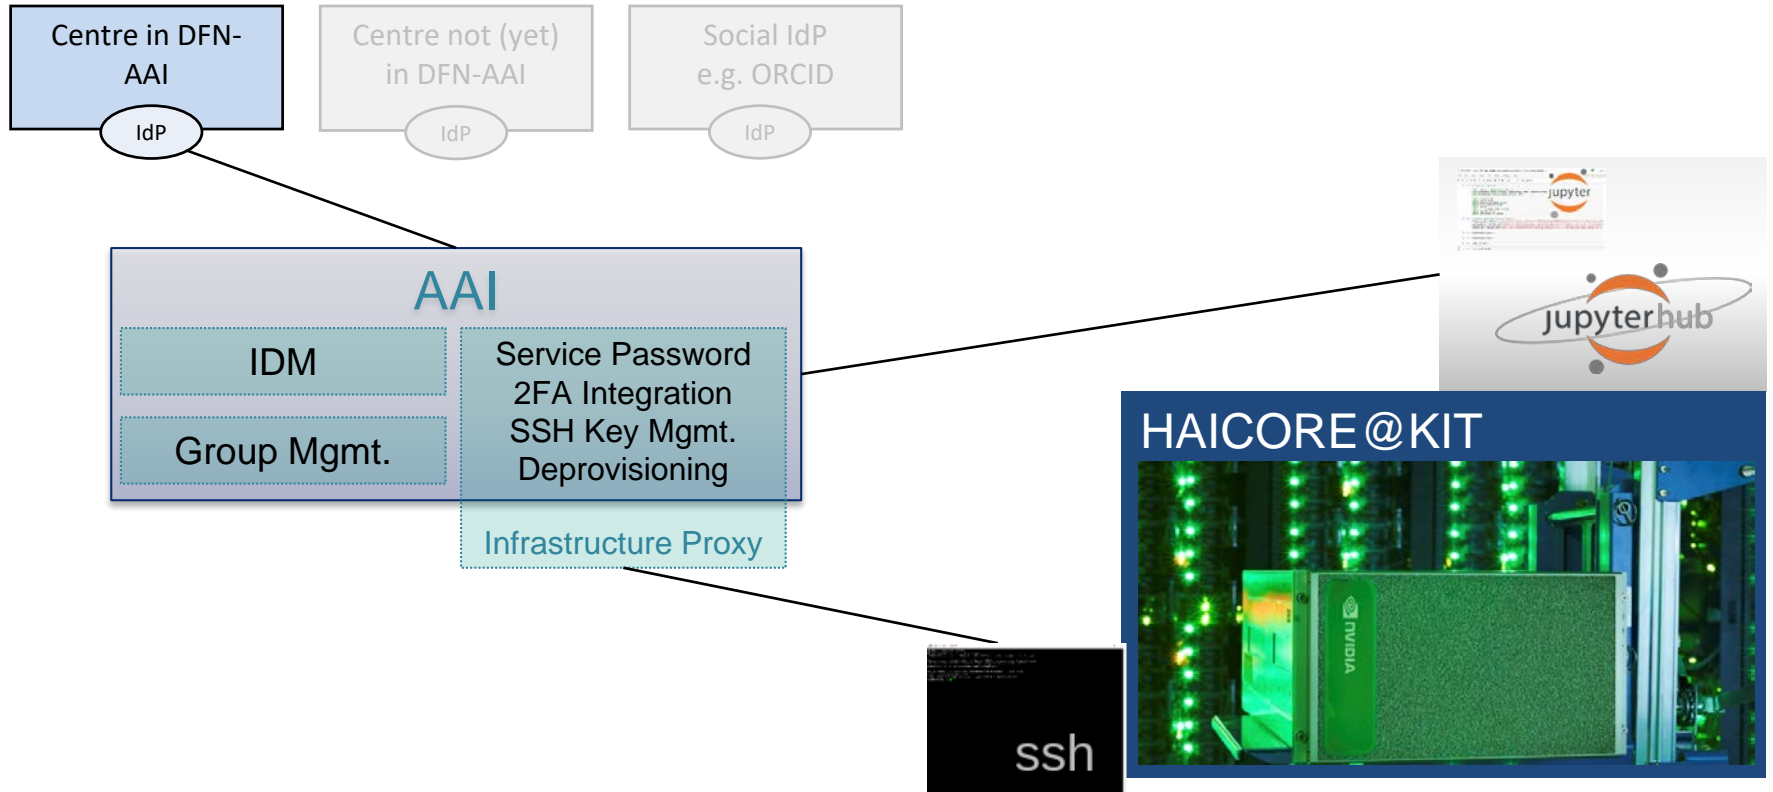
Centre in DFN-AAI

IdP

Centre not (yet) in DFN-AAI

IdP

Social IdP e.g. ORCID

IdP

AAI

IDM

Group Mgmt.

Service Password
2FA Integration
SSH Key Mgmt.
Deprovisioning

Infrastructure Proxy

jupyter

jupyterhub

HAICORE@KIT

NVIDIA

ssh